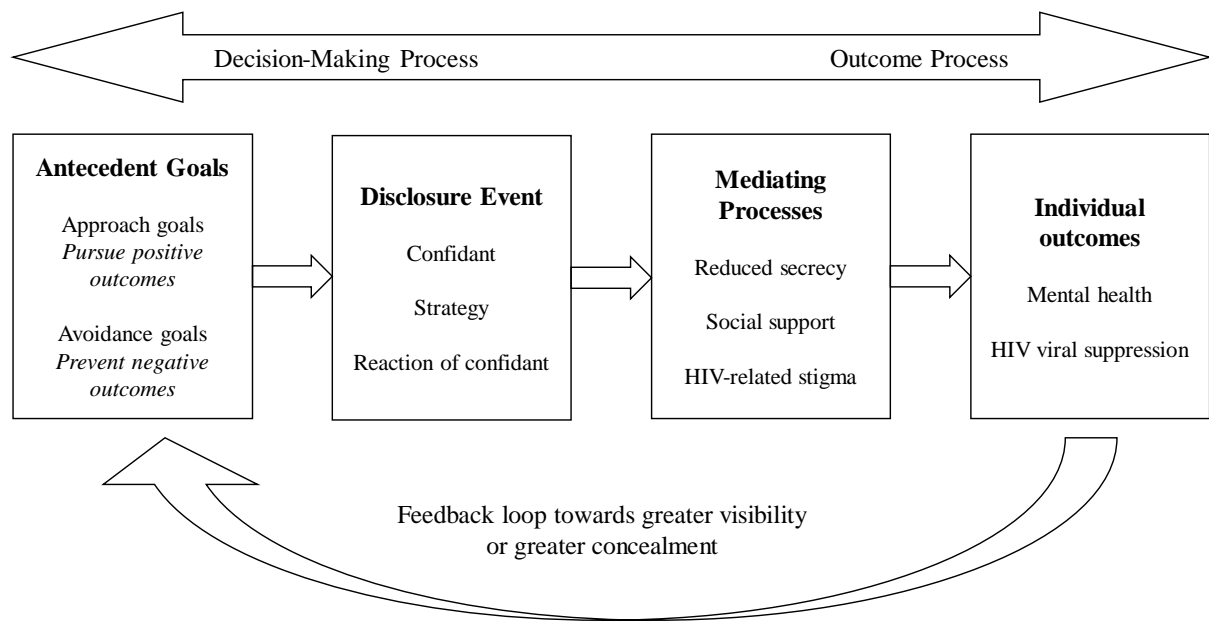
Decision-Making Process

Outcome Process

**Antecedent Goals**

Approach goals
*Pursue positive outcomes*

Avoidance goals
*Prevent negative outcomes*

**Disclosure Event**

Confidant

Strategy

Reaction of confidant

**Mediating Processes**

Reduced secrecy

Social support

HIV-related stigma

**Individual outcomes**

Mental health

HIV viral suppression

Feedback loop towards greater visibility or greater concealment